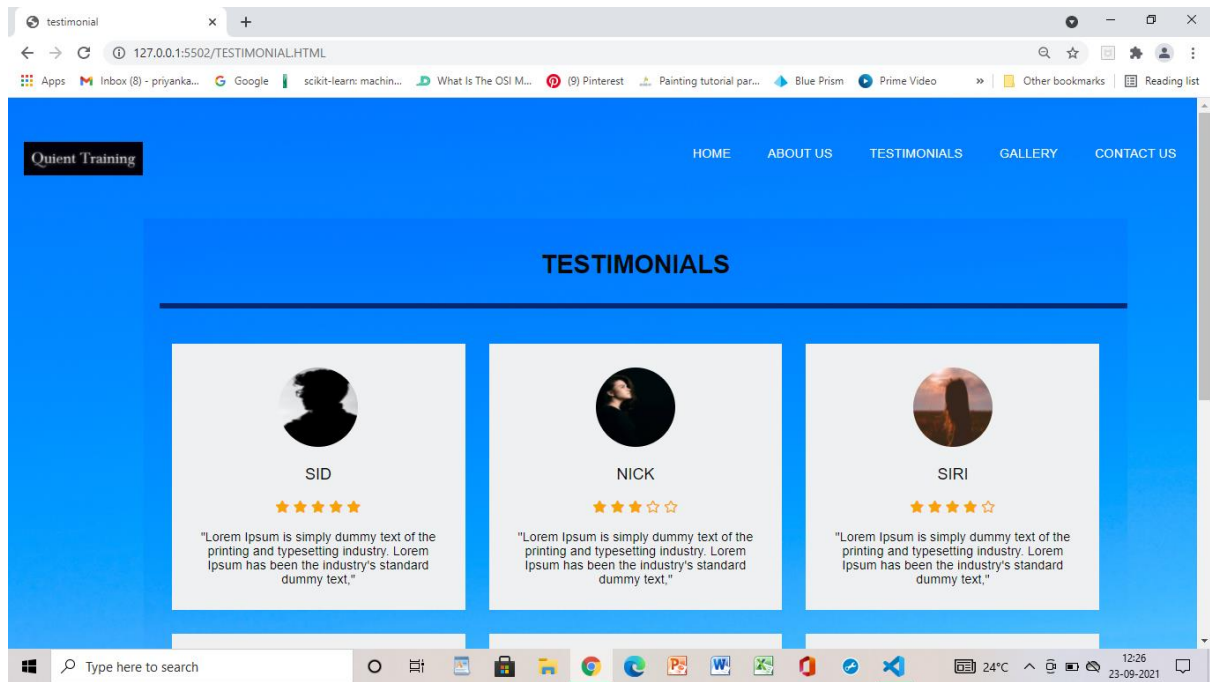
testimonial

127.0.0.1:5502/TESTIMONIAL.HTML

Apps Inbox (8) - priyanka... Google scikit-learn: machin... What Is The OSI M... (9) Pinterest Painting tutorial par... Blue Prism Prime Video » Other bookmarks Reading list

Quient Training

HOME ABOUT US TESTIMONIALS GALLERY CONTACT US

TESTIMONIALS

SID

"Lorem Ipsum is simply dummy text of the printing and typesetting industry. Lorem Ipsum has been the industry's standard dummy text,"

NICK

"Lorem Ipsum is simply dummy text of the printing and typesetting industry. Lorem Ipsum has been the industry's standard dummy text,"

SIRI

"Lorem Ipsum is simply dummy text of the printing and typesetting industry. Lorem Ipsum has been the industry's standard dummy text,"

Type here to search

24°C 12:26 23-09-2021